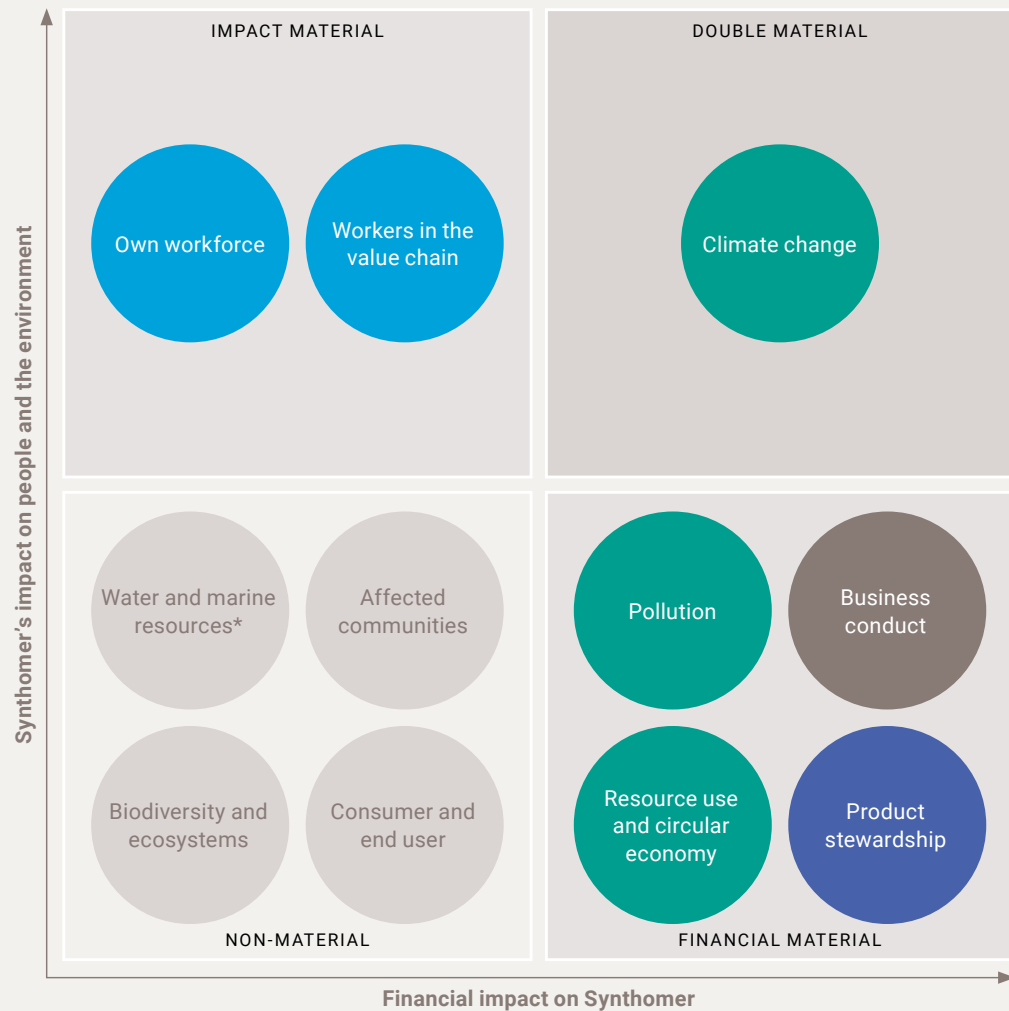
Synthomer's impact on people and the environment

IMPACT MATERIAL

Own workforce

Workers in the value chain

DOUBLE MATERIAL

Climate change

Water and marine resources*

Affected communities

Biodiversity and ecosystems

Consumer and end user

NON-MATERIAL

Pollution

Business conduct

Resource use and circular economy

Product stewardship

FINANCIAL MATERIAL

Financial impact on Synthomer